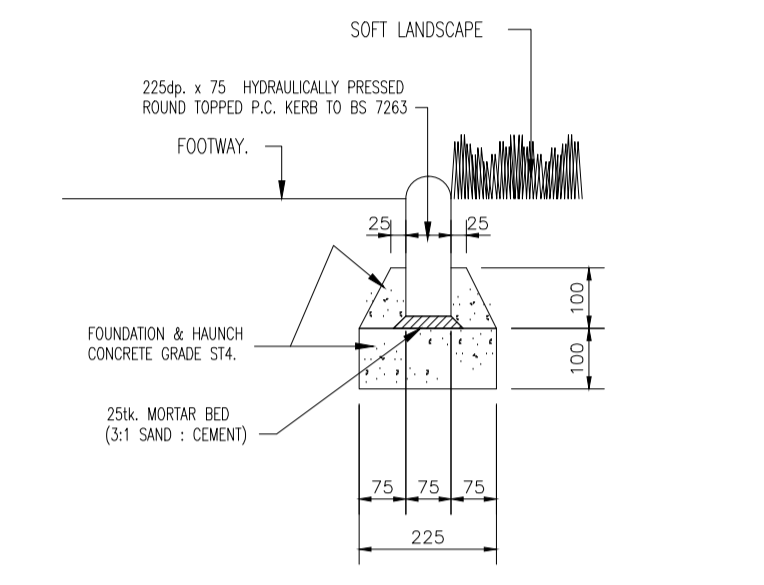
SOFT LANDSCAPE

225dp. x 75 HYDRAULICALLY PRESSED ROUND TOPPED P.C. KERB TO BS 7263

FOOTWAY.

25

25

100

100

FOUNDATION & HAUNCH CONCRETE GRADE ST4.

25tk. MORTAR BED (3:1 SAND : CEMENT)

75

75

75

225